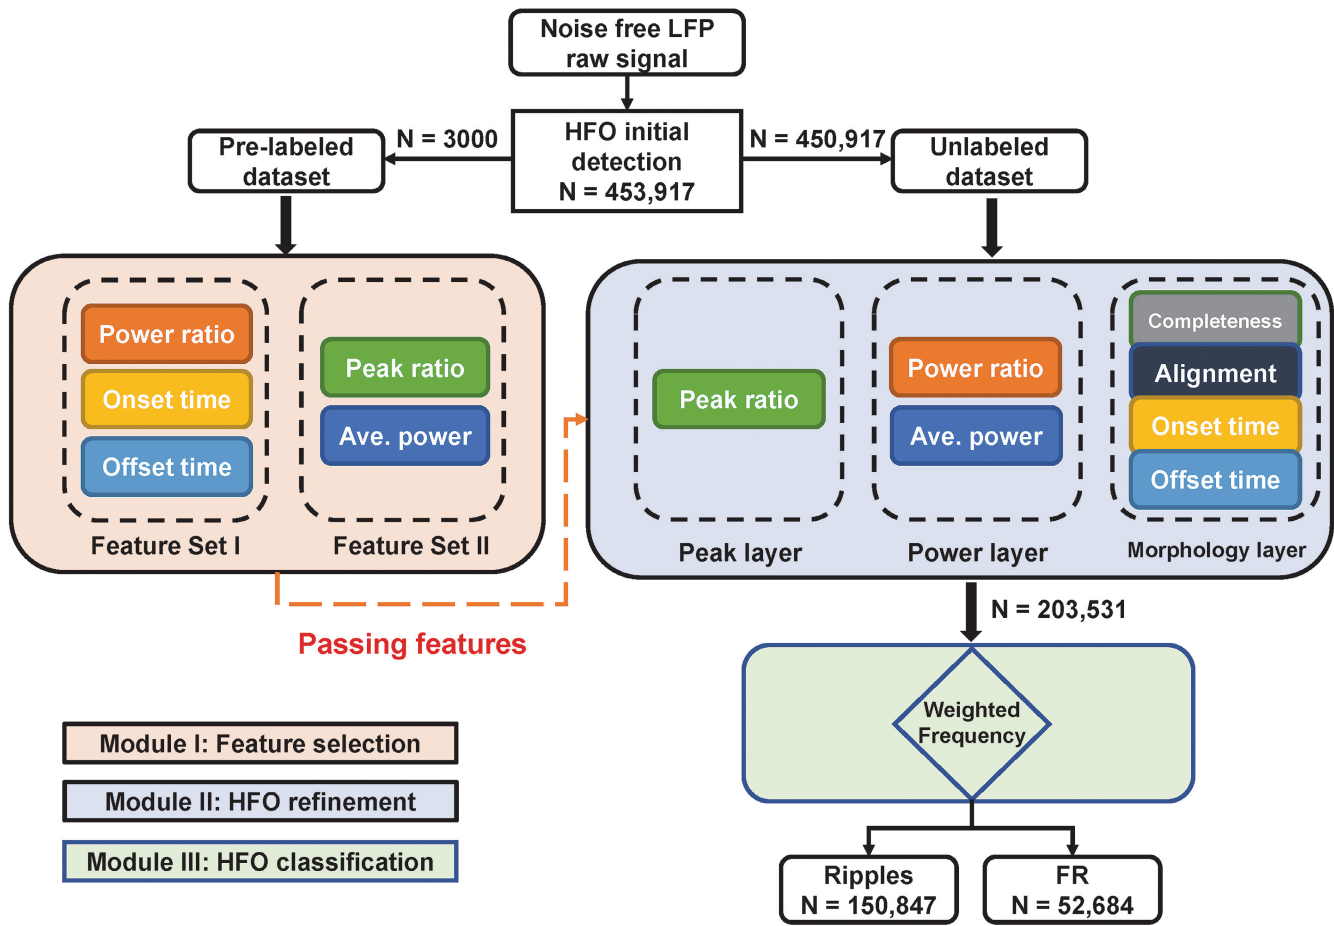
Noise free LFP raw signal

N = 3000

HFO initial detection N = 453,917

N = 450,917

Pre-labeled dataset

Unlabeled dataset

Power ratio
Onset time
Offset time
Feature Set I

Peak ratio
Ave. power
Feature Set II

Peak ratio
Peak layer

Power ratio
Ave. power
Power layer

Completeness
Alignment
Onset time
Offset time
Morphology layer

N = 203,531

Passing features

Weighted Frequency

Module I: Feature selection
Module II: HFO refinement
Module III: HFO classification

Ripples N = 150,847

FR N = 52,684